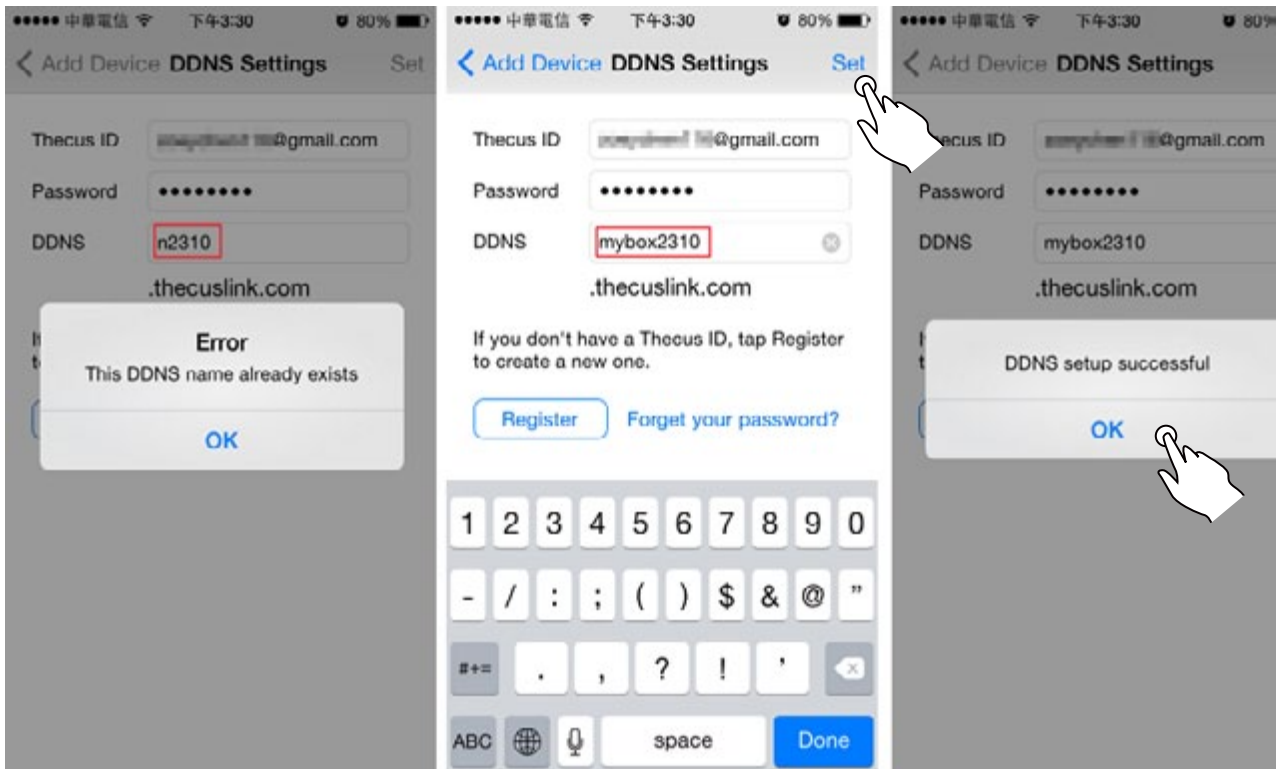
●●●●● 中華電信 下午3:30 80%
< Add Device DDNS Settings Set

Thecus ID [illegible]@gmail.com
Password ●●●●●●●●●
DDNS n2310
.thecuslink.com

Error
This DDNS name already exists
OK

●●●●● 中華電信 下午3:30 80%
< Add Device DDNS Settings Set

Thecus ID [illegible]@gmail.com
Password ●●●●●●●●●
DDNS mybox2310
.thecuslink.com

If you don't have a Thecus ID, tap Register to create a new one.

Register Forget your password?

1 2 3 4 5 6 7 8 9 0
- / : ; ( ) $ & @ "
#+= . , ? ! '
ABC space Done

●●●●● 中華電信 下午3:30 80%
< Add Device DDNS Settings

Thecus ID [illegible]@gmail.com
Password ●●●●●●●●●
DDNS mybox2310
.thecuslink.com

DDNS setup successful
OK